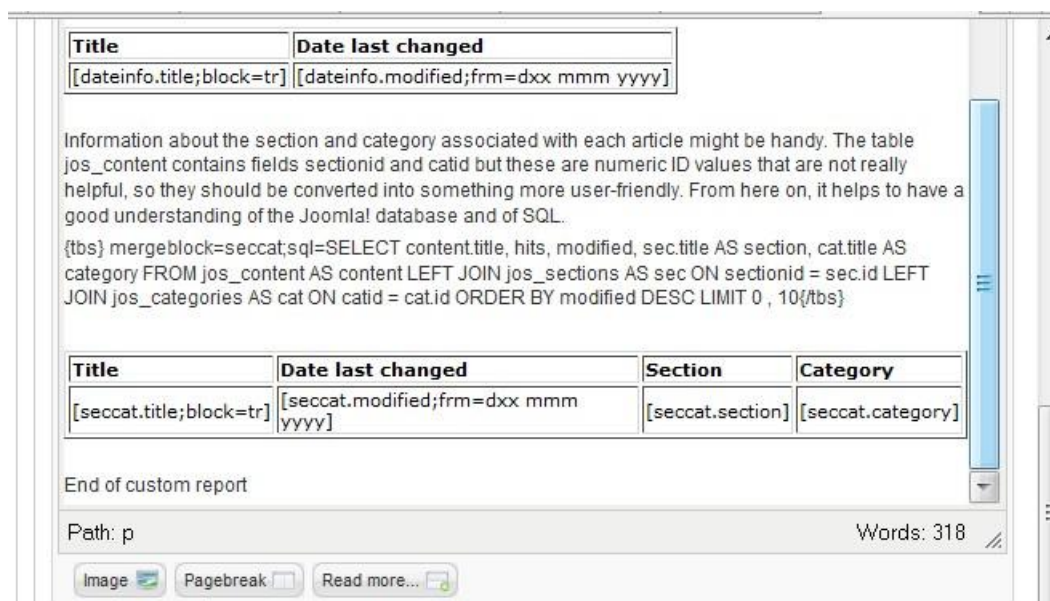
| Title | Date last changed |
|---|---|
| [dateinfo.title;block=tr] | [dateinfo.modified;frm=dxx mmm yyyy] |

Information about the section and category associated with each article might be handy. The table jos_content contains fields sectionid and catid but these are numeric ID values that are not really helpful, so they should be converted into something more user-friendly. From here on, it helps to have a good understanding of the Joomla! database and of SQL.

{tbs} mergeblock=seccat;sql=SELECT content.title, hits, modified, sec.title AS section, cat.title AS category FROM jos_content AS content LEFT JOIN jos_sections AS sec ON sectionid = sec.id LEFT JOIN jos_categories AS cat ON catid = cat.id ORDER BY modified DESC LIMIT 0 , 10{/tbs}

| Title | Date last changed | Section | Category |
|---|---|---|---|
| [seccat.title;block=tr] | [seccat.modified;frm=dxx mmm yyyy] | [seccat.section] | [seccat.category] |

End of custom report

Path: p

Words: 318

Image Pagebreak Read more...